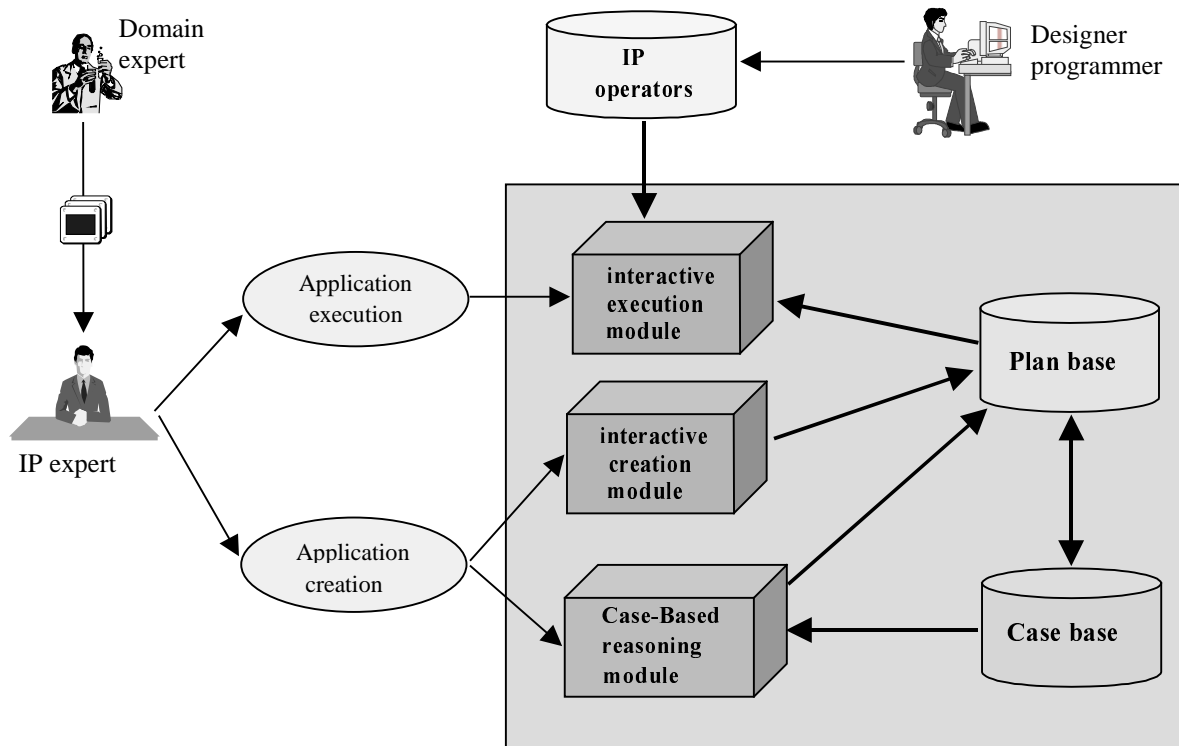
Domain expert

IP operators

Designer programmer

Application execution

interactive execution module

Plan base

IP expert

interactive creation module

Application creation

Case-Based reasoning module

Case base